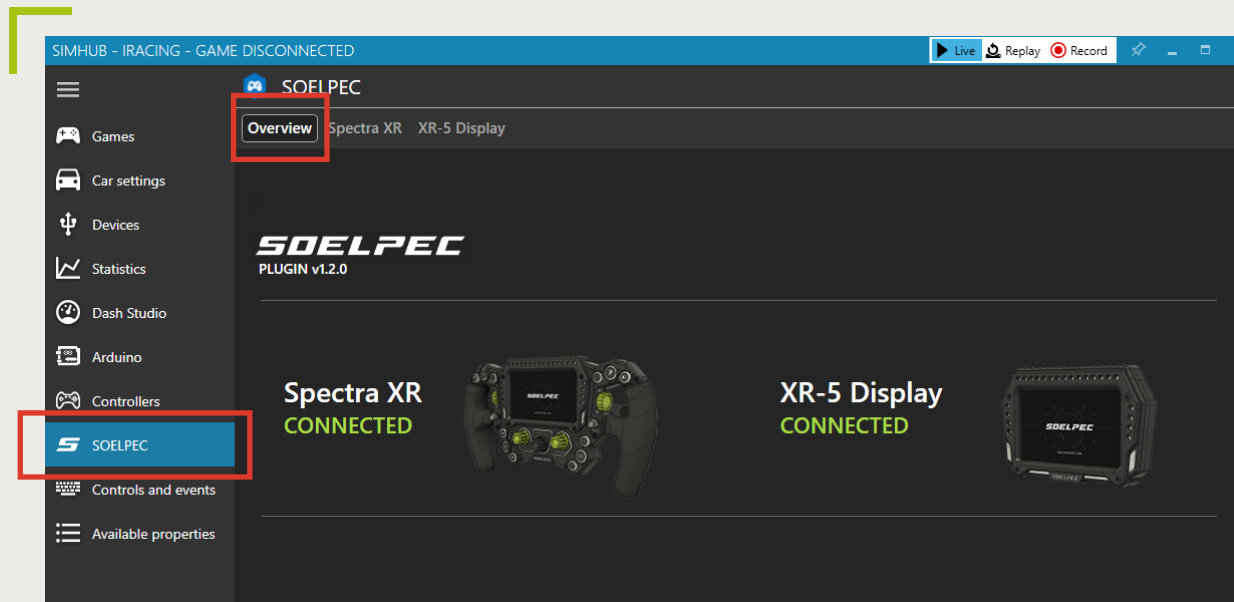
SIMHUB - IRACING - GAME DISCONNECTED

Live Replay Record

SOELPEC

Overview Spectra XR XR-5 Display

Games
Car settings
Devices
Statistics
Dash Studio
Arduino
Controllers
SOELPEC
Controls and events
Available properties

SOELPEC
PLUGIN v1.2.0

Spectra XR
CONNECTED

XR-5 Display
CONNECTED

SOELPEC